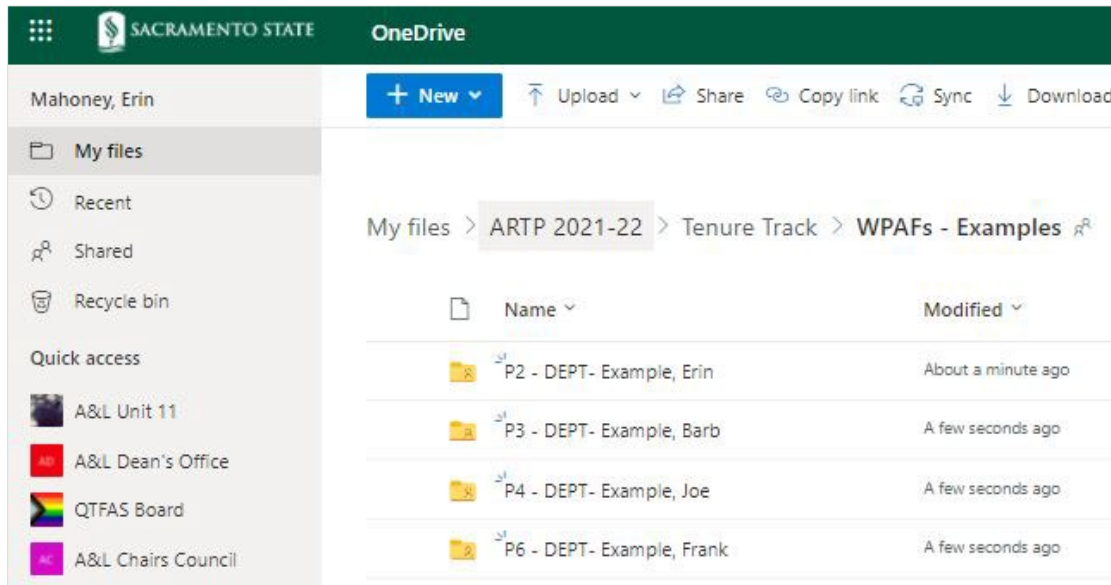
SACRAMENTO STATE

OneDrive

Mahoney, Erin

My files

Recent

Shared

Recycle bin

Quick access

A&L Unit 11

AD A&L Dean's Office

QTFAS Board

AC A&L Chairs Council

+ New

Upload Share Copy link Sync Download

My files > ARTP 2021-22 > Tenure Track > WPAFs - Examples

| Name | Modified |
|---|---|
| P2 - DEPT- Example, Erin | About a minute ago |
| P3 - DEPT- Example, Barb | A few seconds ago |
| P4 - DEPT- Example, Joe | A few seconds ago |
| P6 - DEPT- Example, Frank | A few seconds ago |